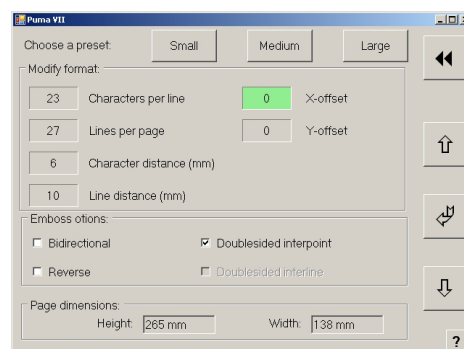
Puma VII

Choose a preset: Small Medium Large

Modify format:

23 Characters per line
0 X-offset
27 Lines per page
0 Y-offset
6 Character distance (mm)
10 Line distance (mm)

Emboss otions:

Bidirectional
Doublesided interpoint
Reverse
Doublesided interline

Page dimensions:

Height: 265 mm
Width: 138 mm

?